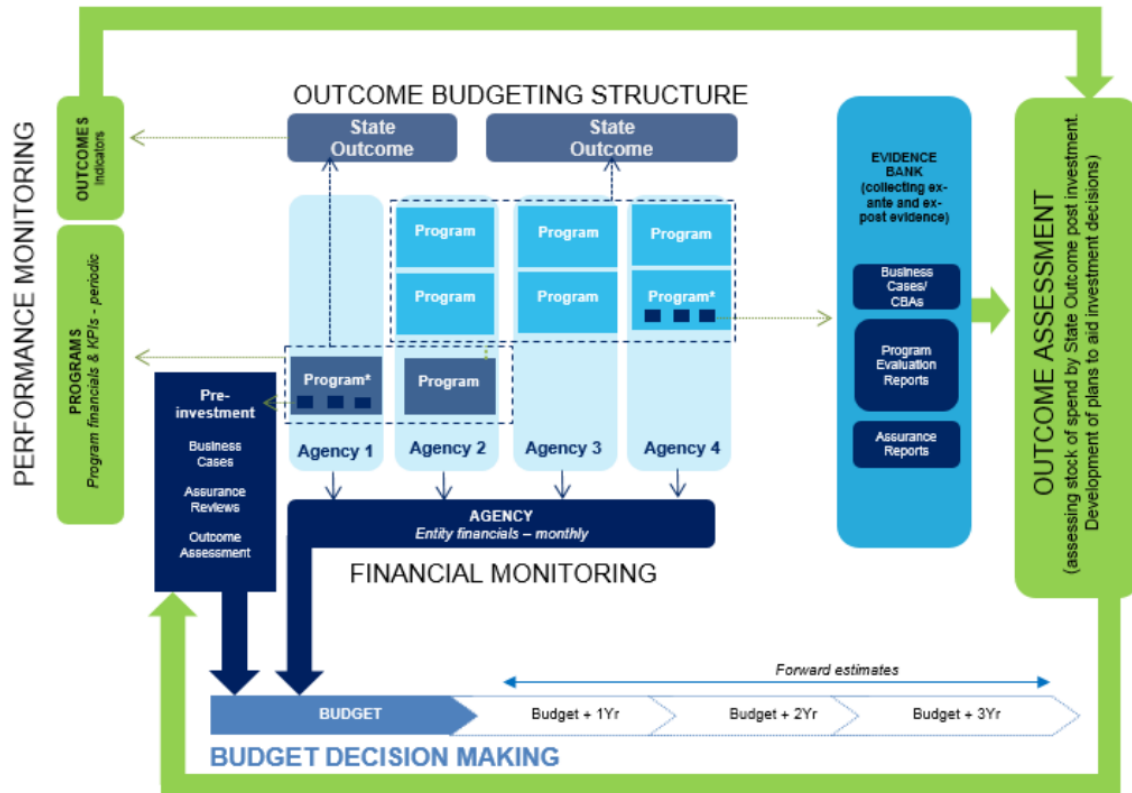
PERFORMANCE MONITORING

OUTCOMES
Indicators

PROGRAMS
Program financials & KPIs - periodic

OUTCOME BUDGETING STRUCTURE

State Outcome

State Outcome

Program

Program

Program

Program

Program

Program*

Program*

Program

Agency 1

Agency 2

Agency 3

Agency 4

Pre-investment

Business Cases

Assurance Reviews

Outcome Assessment

AGENCY
Entity financials – monthly

FINANCIAL MONITORING

EVIDENCE BANK (collecting ex-ante and ex-post evidence)

Business Cases/ CBAs

Program Evaluation Reports

Assurance Reports

OUTCOME ASSESSMENT
(assessing stock of spend by State Outcome post investment. Development of plans to aid investment decisions)

Forward estimates

BUDGET

Budget + 1Yr

Budget + 2Yr

Budget + 3Yr

BUDGET DECISION MAKING